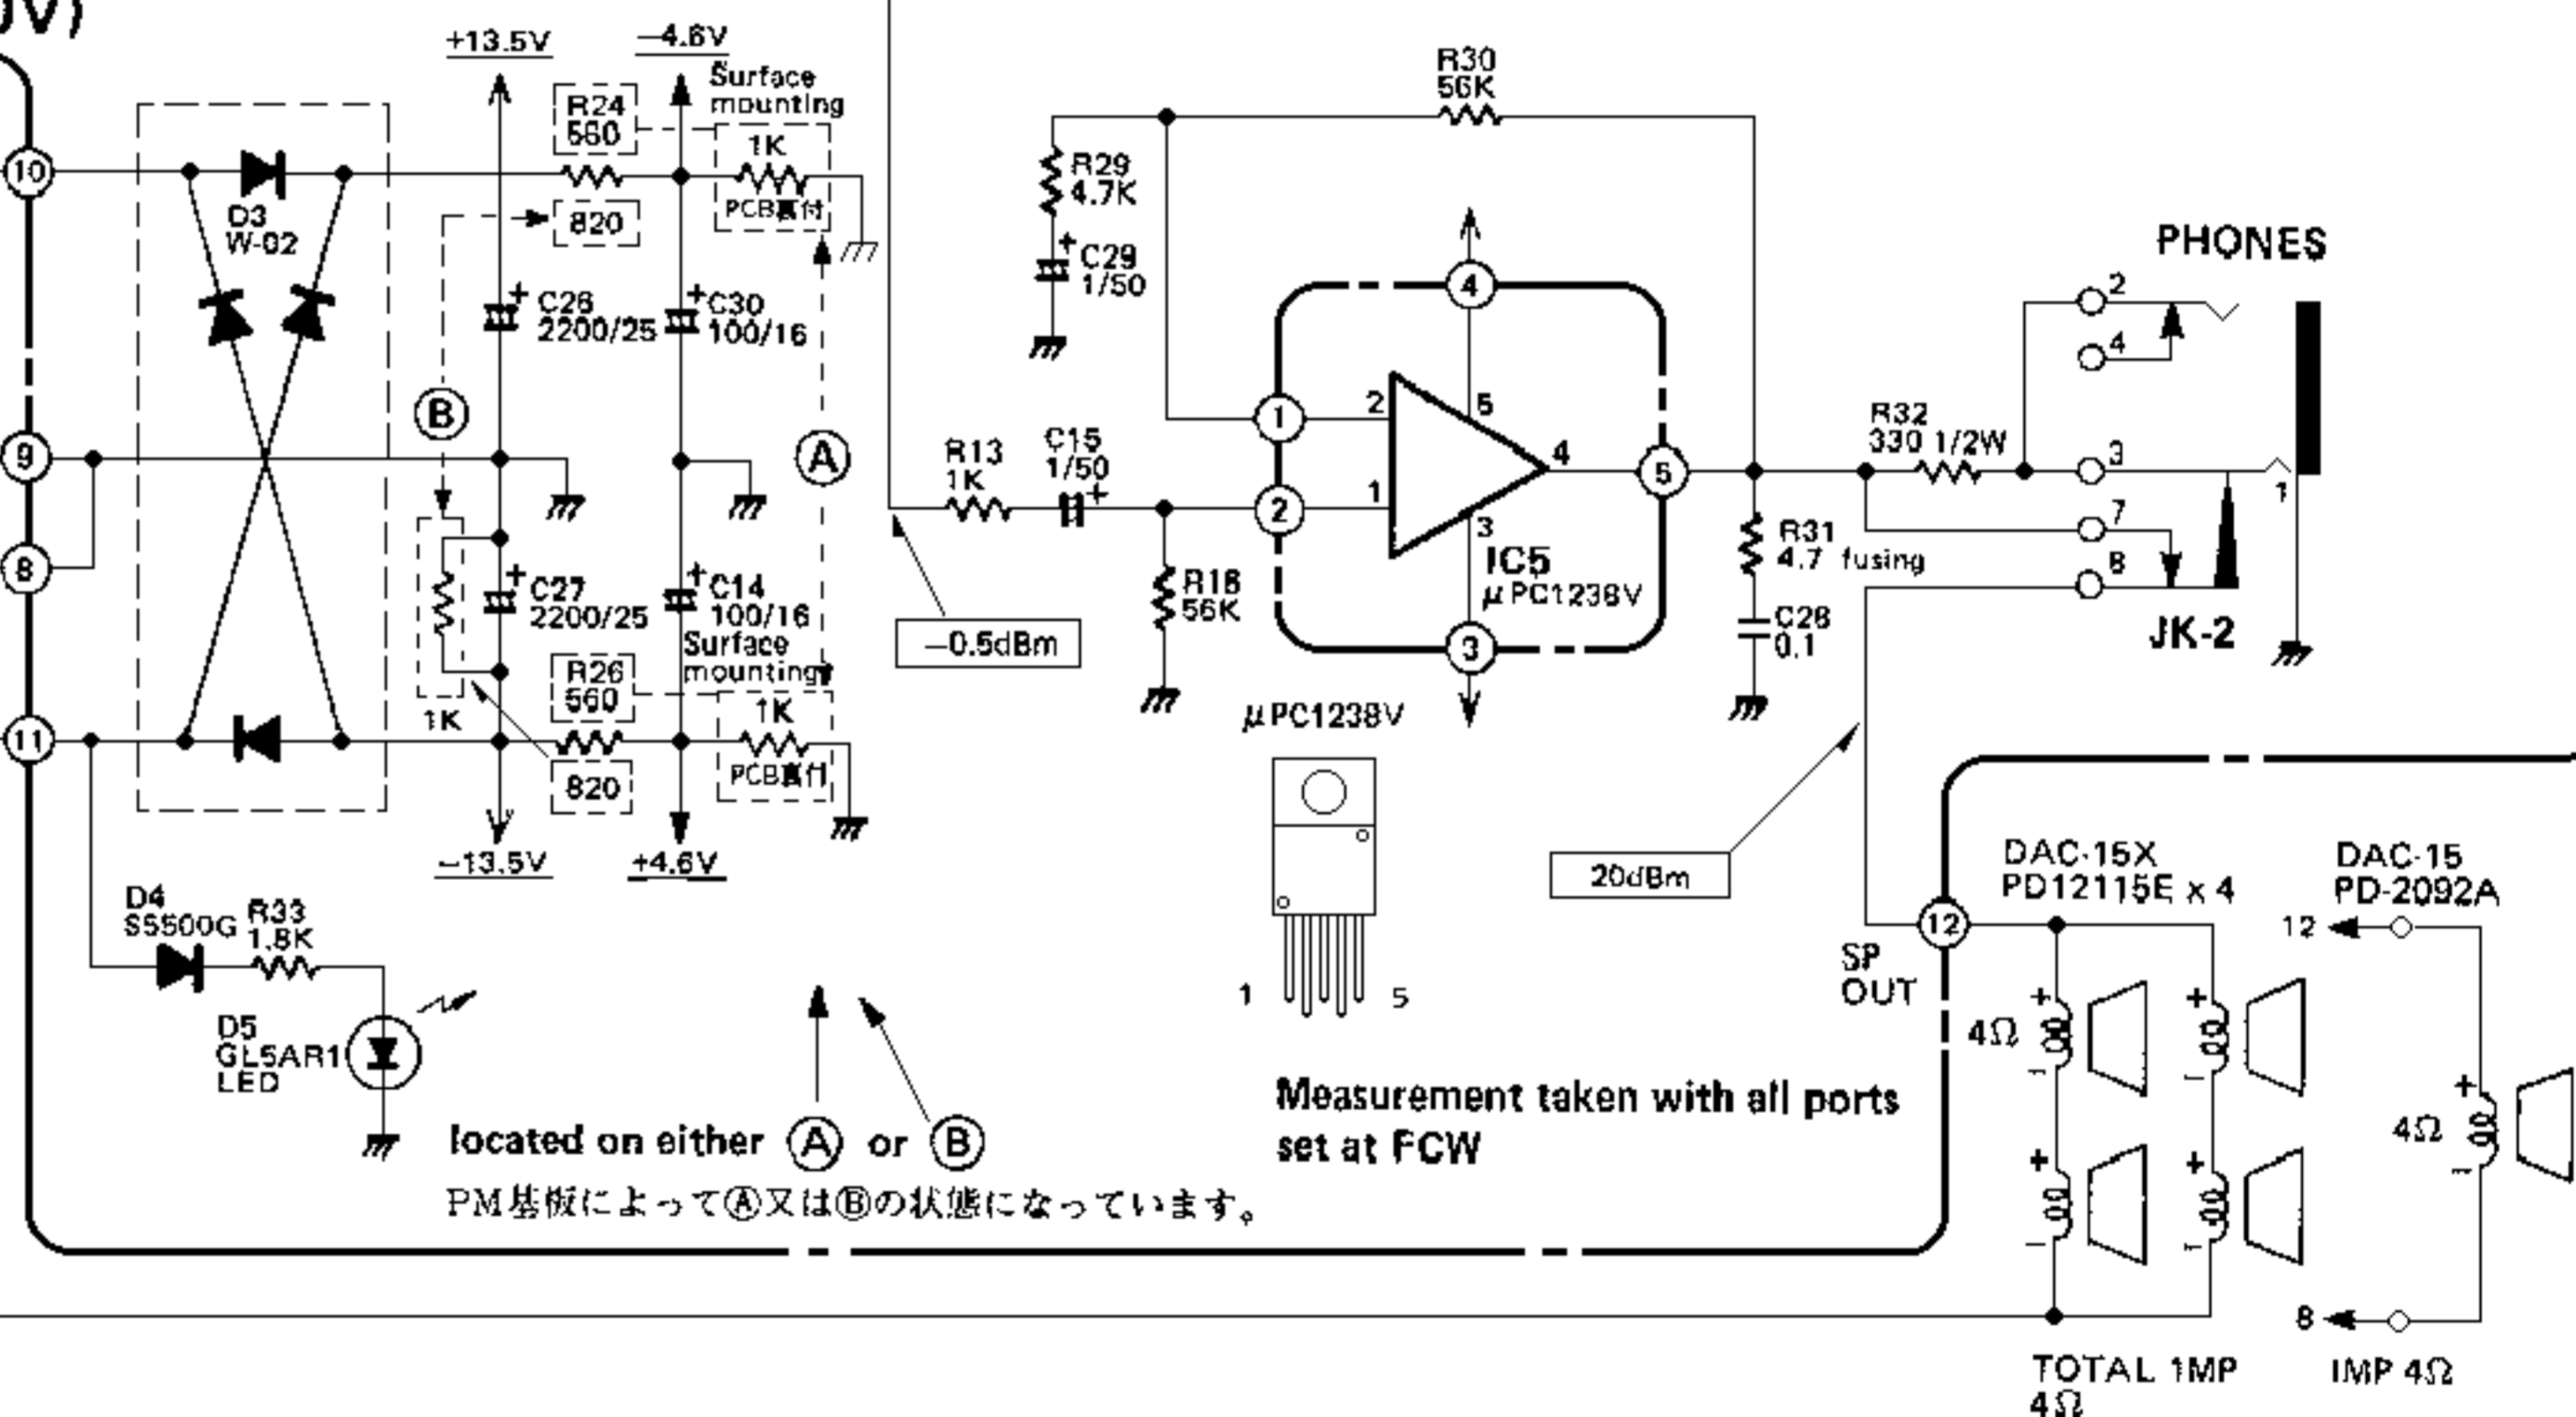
V)

+13.5V
−4.6V
Surface mounting
R24 560
1K
PCB裏付
820
10
D3 W-02
C26 2200/25
C30 100/16
B
A
9
8
C27 2200/25
C14 100/16
Surface mounting
R26 560
1K
1K
PCB裏付
820
11
−13.5V
+4.6V
D4 SS500G
R33 1.8K
D5 GL5AR1 LED

R30 56K
R29 4.7K
C29 1/50
4
5
2
1
4
3
1
2
5
3
IC5 μPC1238V
R13 1K
C15 1/50
R18 56K
−0.5dBm
μPC1238V
1
5
R32 330 1/2W
R31 4.7 fusing
C28 0.1
PHONES
2
4
3
1
7
8
JK-2
20dBm
12
SP OUT
DAC-15X PD12115E x 4
DAC-15 PD-2092A
12
4Ω
4Ω
8
TOTAL 1MP 4Ω
IMP 4Ω

located on either A or B
PM基板によってⒶ又はⒷの状態になっています。

Measurement taken with all ports set at FCW